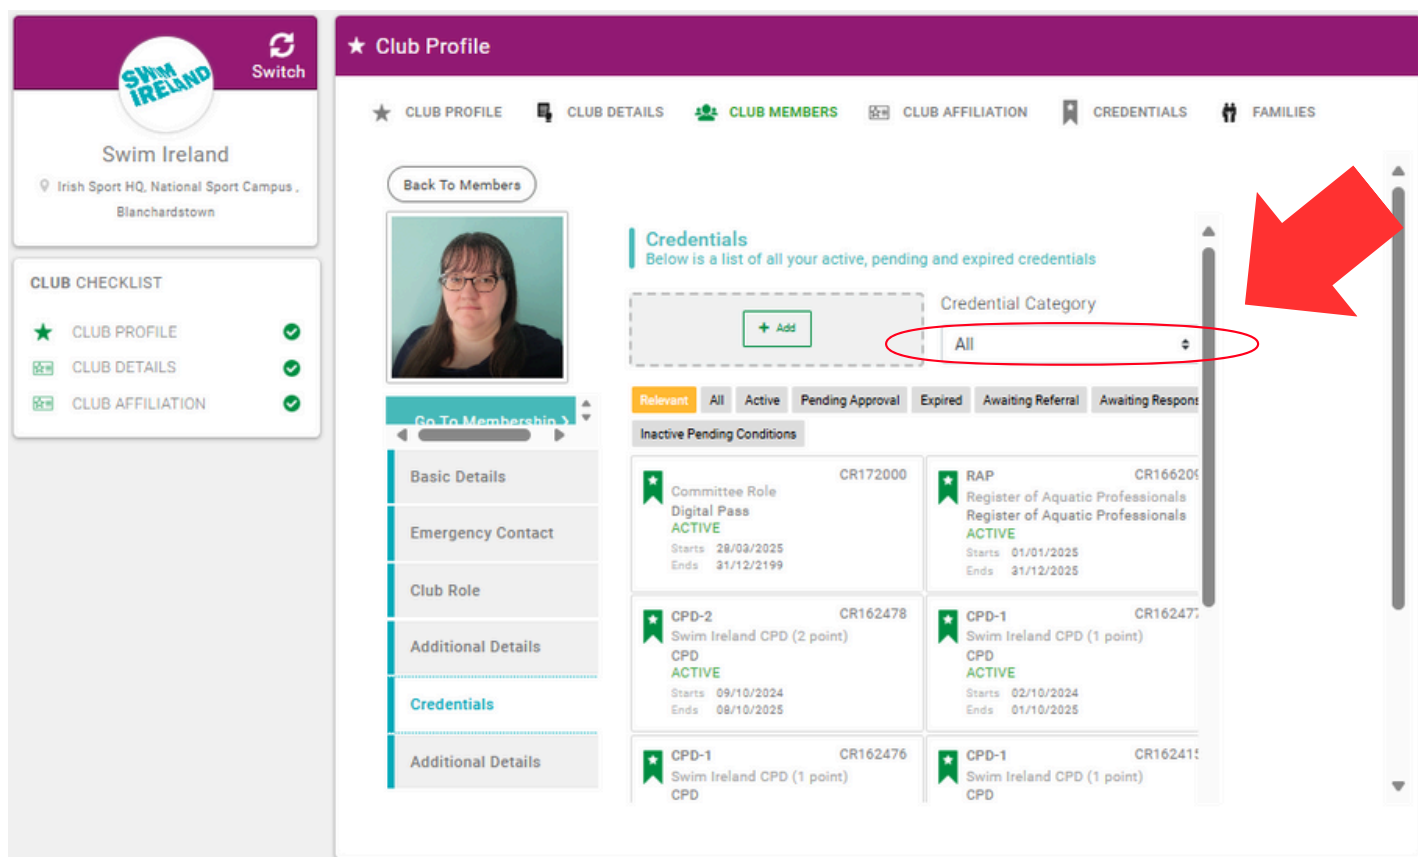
SWIM IRELAND

Switch

Swim Ireland

Irish Sport HQ, National Sport Campus, Blanchardstown

CLUB CHECKLIST

CLUB PROFILE

CLUB DETAILS

CLUB AFFILIATION

Club Profile

CLUB PROFILE CLUB DETAILS CLUB MEMBERS CLUB AFFILIATION CREDENTIALS FAMILIES

Back To Members

Go To Membership

Basic Details

Emergency Contact

Club Role

Additional Details

Credentials

Additional Details

Credentials
Below is a list of all your active, pending and expired credentials

+ Add

Credential Category

All

Relevant All Active Pending Approval Expired Awaiting Referral Awaiting Respons

Inactive Pending Conditions

CR172000
Committee Role
Digital Pass
ACTIVE
Starts 28/03/2025
Ends 31/12/2199

RAP CR16620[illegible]
Register of Aquatic Professionals
Register of Aquatic Professionals
ACTIVE
Starts 01/01/2025
Ends 31/12/2025

CPD-2 CR162478
Swim Ireland CPD (2 point)
CPD
ACTIVE
Starts 09/10/2024
Ends 08/10/2025

CPD-1 CR16247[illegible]
Swim Ireland CPD (1 point)
CPD
ACTIVE
Starts 02/10/2024
Ends 01/10/2025

CPD-1 CR162476
Swim Ireland CPD (1 point)
CPD

CPD-1 CR16241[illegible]
Swim Ireland CPD (1 point)
CPD